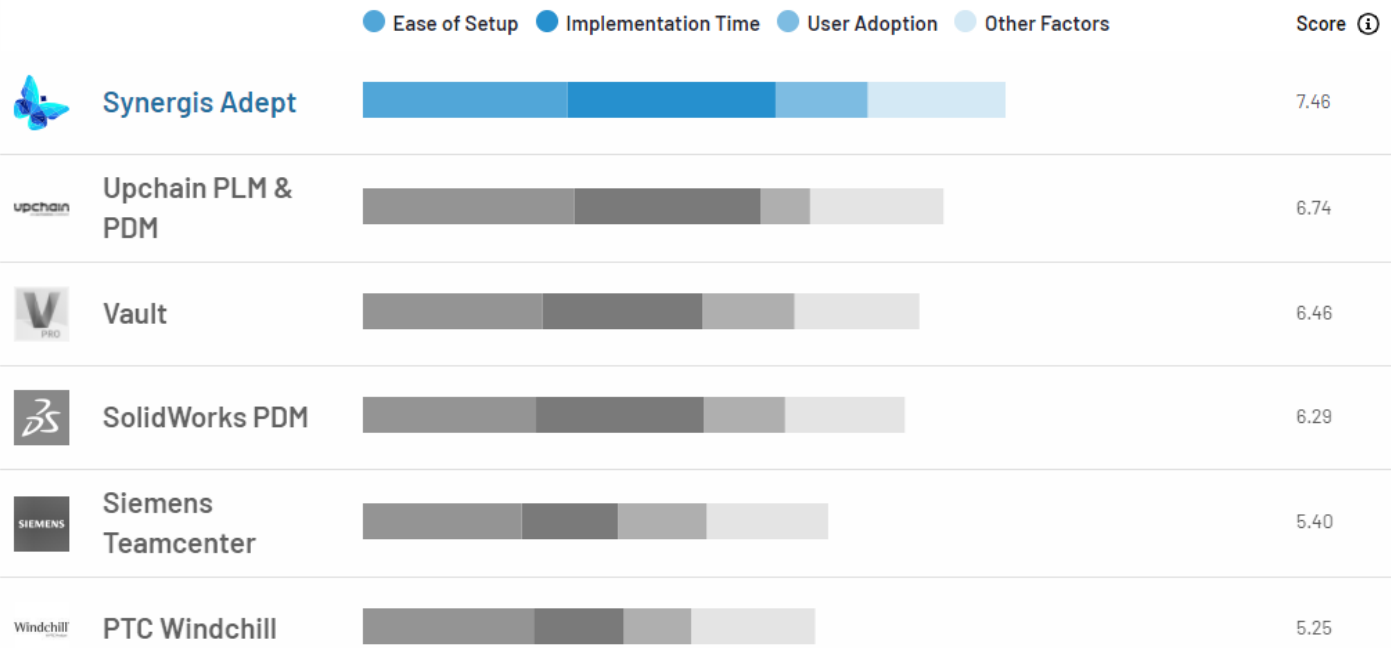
Ease of Setup Implementation Time User Adoption Other Factors

Score ⓘ

Synergis Adept 7.46

upchain Upchain PLM & PDM 6.74

V PRO Vault 6.46

SolidWorks PDM 6.29

SIEMENS Siemens Teamcenter 5.40

Windchill PTC Windchill 5.25